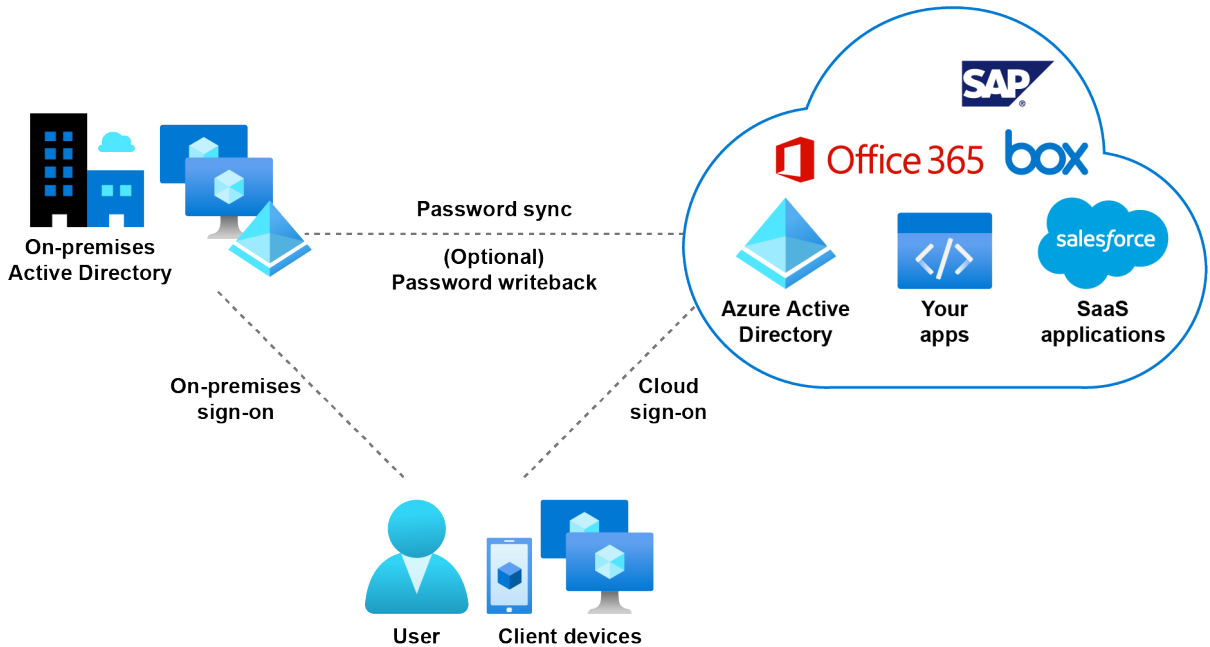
SAP

Office 365

box

salesforce

On-premises Active Directory

Password sync

(Optional) Password writeback

Azure Active Directory

Your apps

SaaS applications

On-premises sign-on

Cloud sign-on

User

Client devices